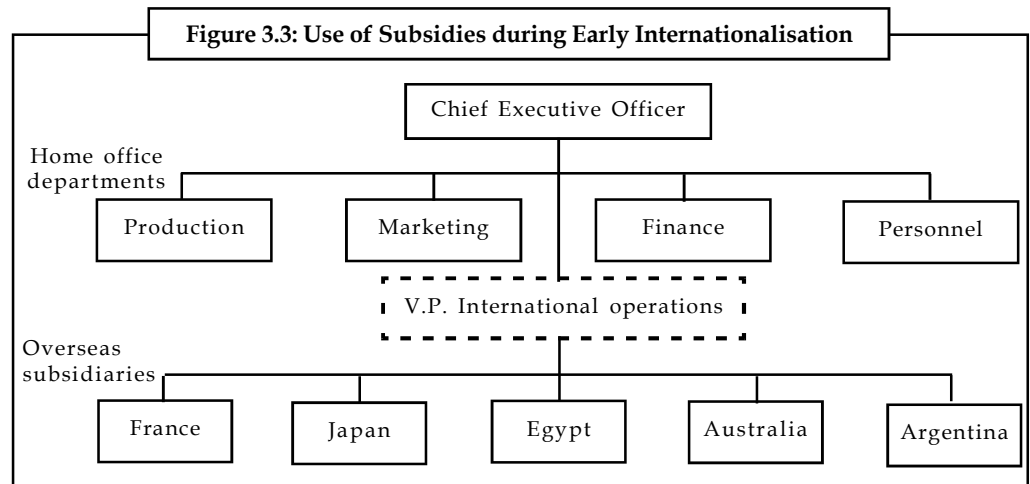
Figure 3.3: Use of Subsidies during Early Internationalisation

Chief Executive Officer

Home office departments

Production

Marketing

Finance

Personnel

V.P. International operations

Overseas subsidiaries

France

Japan

Egypt

Australia

Argentina